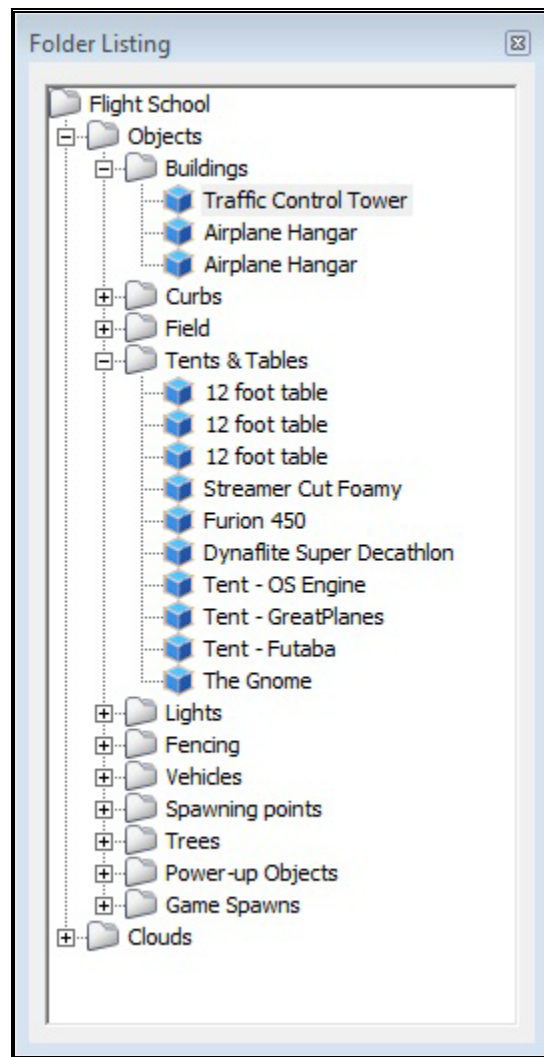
Folder Listing

Flight School
Objects
Buildings
Traffic Control Tower
Airplane Hangar
Airplane Hangar
Curbs
Field
Tents & Tables
12 foot table
12 foot table
12 foot table
Streamer Cut Foamy
Furion 450
Dynaflite Super Decathlon
Tent - OS Engine
Tent - GreatPlanes
Tent - Futaba
The Gnome
Lights
Fencing
Vehicles
Spawning points
Trees
Power-up Objects
Game Spawns
Clouds